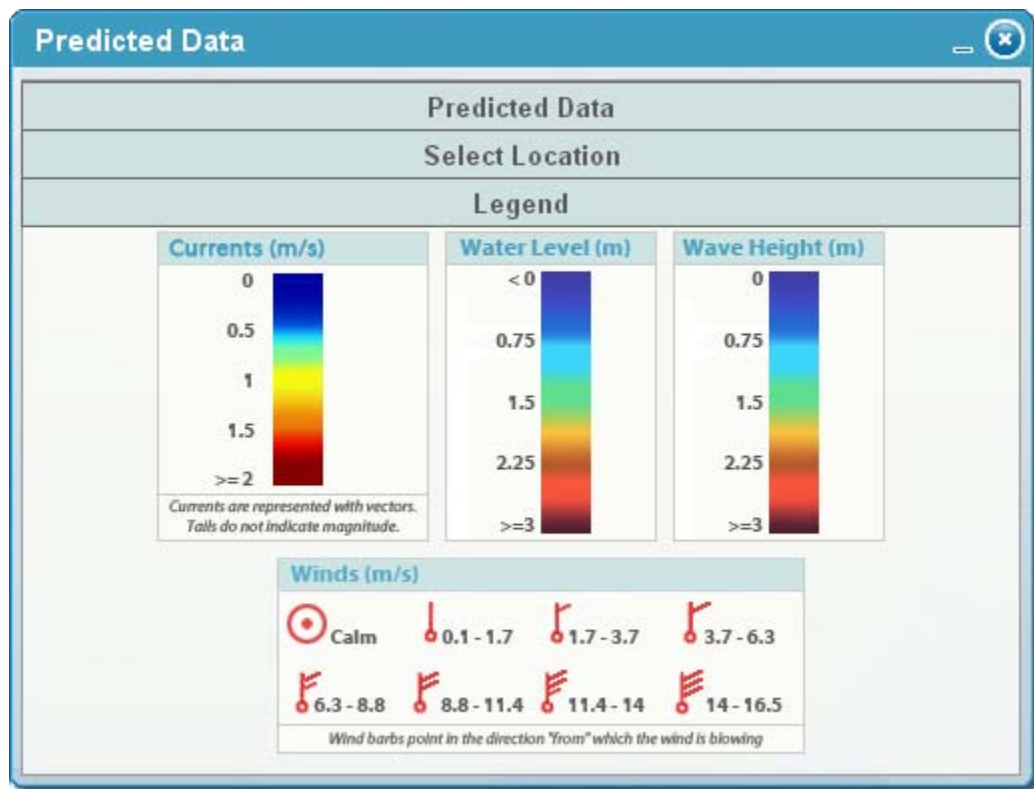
Predicted Data

Predicted Data

Select Location

Legend

Currents (m/s)

0
0.5
1
1.5
>=2

Currents are represented with vectors. Tails do not indicate magnitude.

Water Level (m)

< 0
0.75
1.5
2.25
>=3

Wave Height (m)

0
0.75
1.5
2.25
>=3

Winds (m/s)

Calm
0.1 - 1.7
1.7 - 3.7
3.7 - 6.3
6.3 - 8.8
8.8 - 11.4
11.4 - 14
14 - 16.5

Wind barbs point in the direction "from" which the wind is blowing